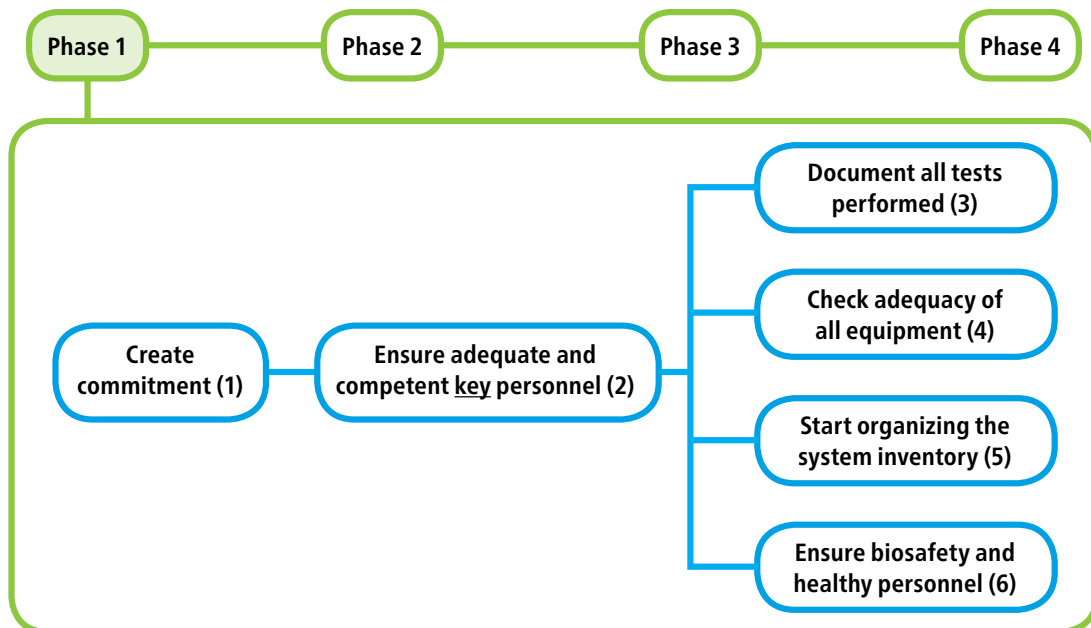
Phase 1

Phase 2

Phase 3

Phase 4

Create commitment (1)

Ensure adequate and competent key personnel (2)

Document all tests performed (3)

Check adequacy of all equipment (4)

Start organizing the system inventory (5)

Ensure biosafety and healthy personnel (6)